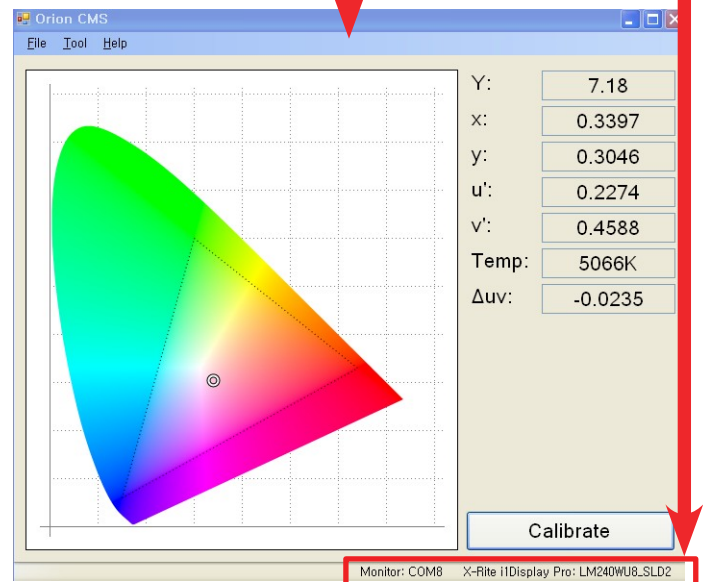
Orion CMS

File Tool Help

| Y: | 7.18 |
|---|---|
| x: | 0.3397 |
| y: | 0.3046 |
| u': | 0.2274 |
| v': | 0.4588 |
| Temp: | 5066K |
| Δuv: | -0.0235 |

Calibrate

Monitor: COM8 X-Rite i1Display Pro: LM240WU8_SLD2